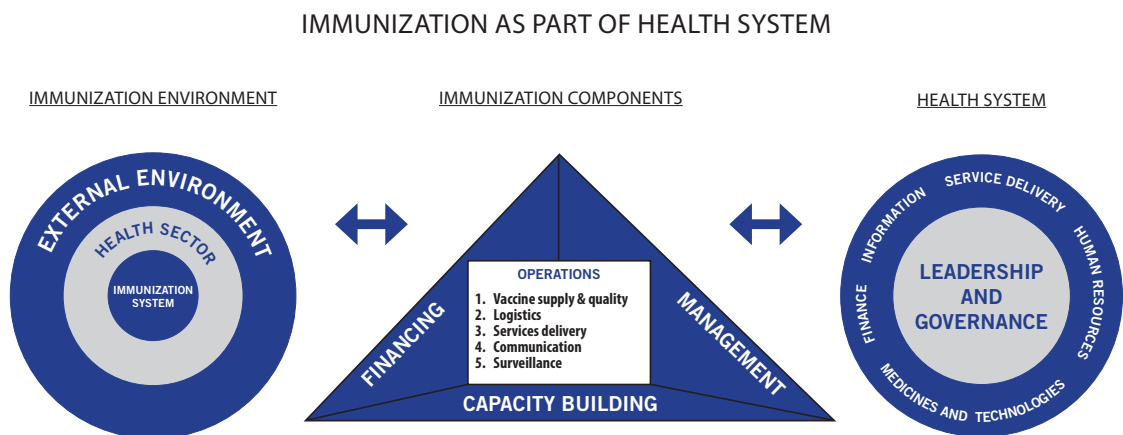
IMMUNIZATION AS PART OF HEALTH SYSTEM

IMMUNIZATION ENVIRONMENT

EXTERNAL ENVIRONMENT

HEALTH SECTOR

IMMUNIZATION SYSTEM

IMMUNIZATION COMPONENTS

OPERATIONS
1. Vaccine supply & quality
2. Logistics
3. Services delivery
4. Communication
5. Surveillance

FINANCING

MANAGEMENT

CAPACITY BUILDING

HEALTH SYSTEM

SERVICE DELIVERY

HUMAN RESOURCES

MEDICINES AND TECHNOLOGIES

FINANCE

INFORMATION

LEADERSHIP AND GOVERNANCE